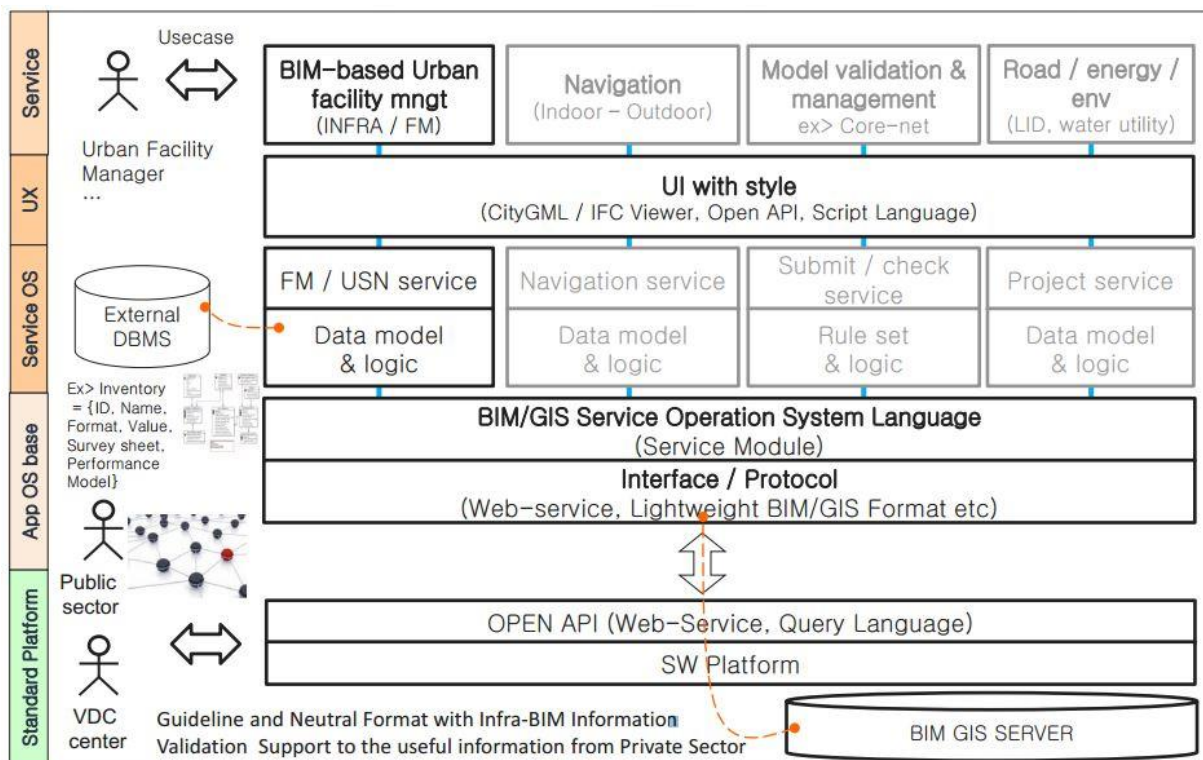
Service

UX

Service OS

App OS base

Standard Platform

Usecase

Urban Facility Manager
...

BIM-based Urban facility mngt
(INFRA / FM)

Navigation
(Indoor – Outdoor)

Model validation & management
ex> Core-net

Road / energy / env
(LID, water utility)

UI with style
(CityGML / IFC Viewer, Open API, Script Language)

External DBMS

FM / USN service

Data model & logic

Navigation service

Data model & logic

Submit / check service

Rule set & logic

Project service

Data model & logic

Ex> Inventory = {ID, Name, Format, Value, Survey sheet, Performance Model}

BIM/GIS Service Operation System Language
(Service Module)

Interface / Protocol
(Web-service, Lightweight BIM/GIS Format etc)

Public sector

OPEN API (Web-Service, Query Language)

SW Platform

VDC center

Guideline and Neutral Format with Infra-BIM Information
Validation Support to the useful information from Private Sector

BIM GIS SERVER